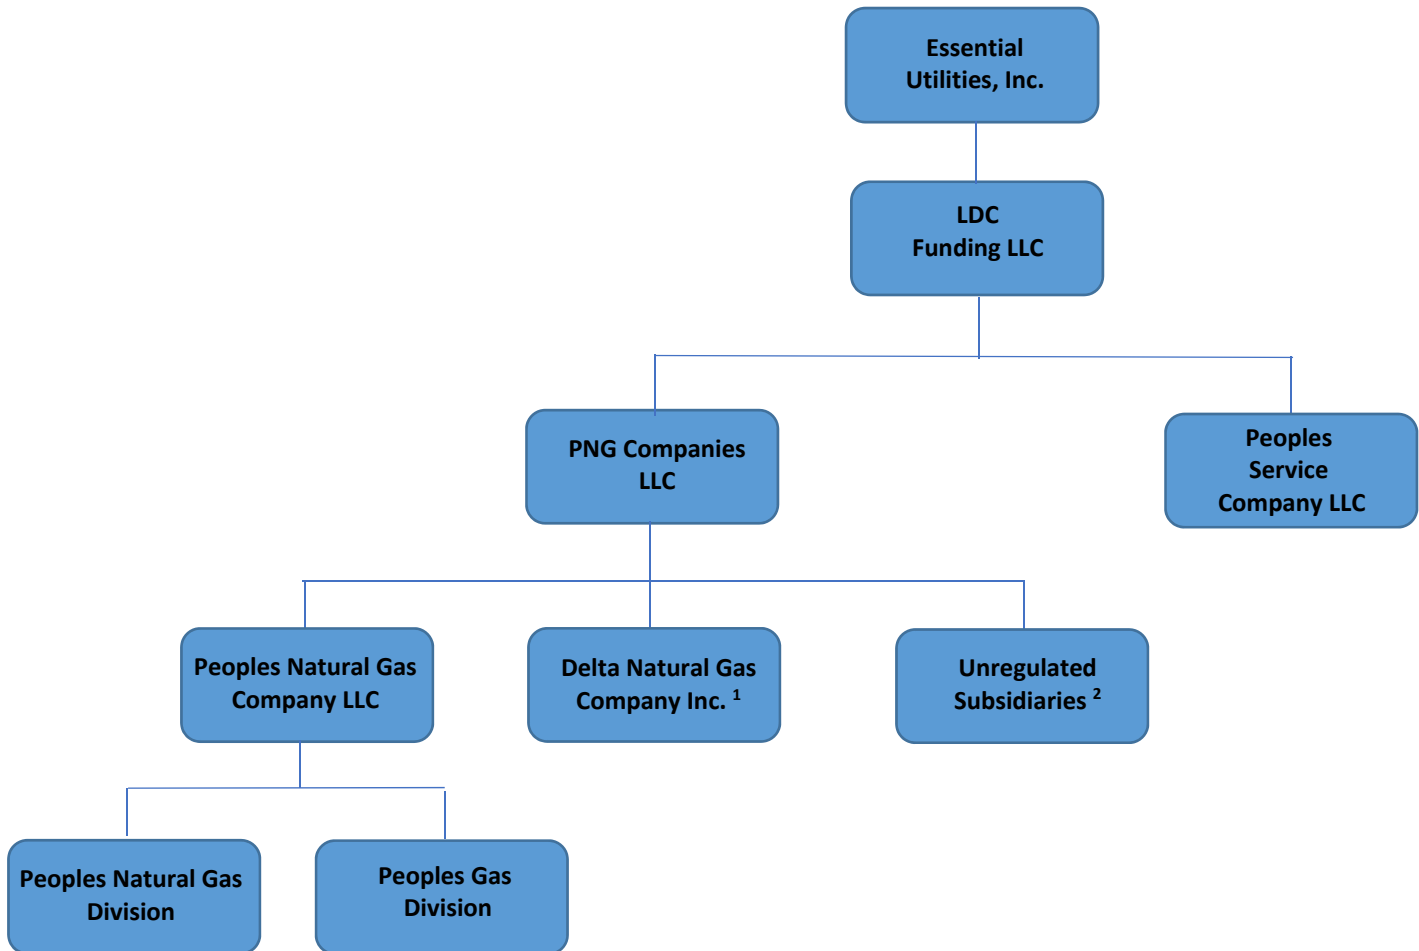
Essential Utilities, Inc.

LDC Funding LLC

PNG Companies LLC

Peoples Service Company LLC

Peoples Natural Gas Company LLC

Delta Natural Gas Company Inc. $^1$

Unregulated Subsidiaries $^2$

Peoples Natural Gas Division

Peoples Gas Division